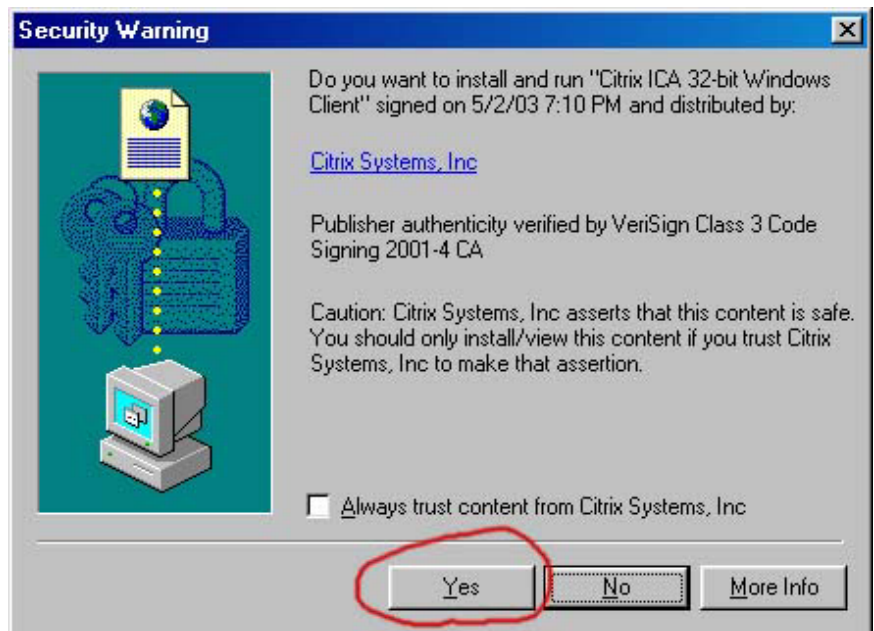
Security Warning

Do you want to install and run "Citrix ICA 32-bit Windows Client" signed on 5/2/03 7:10 PM and distributed by:

Citrix Systems, Inc

Publisher authenticity verified by VeriSign Class 3 Code Signing 2001-4 CA

Caution: Citrix Systems, Inc asserts that this content is safe. You should only install/view this content if you trust Citrix Systems, Inc to make that assertion.

Always trust content from Citrix Systems, Inc

Yes
No
More Info